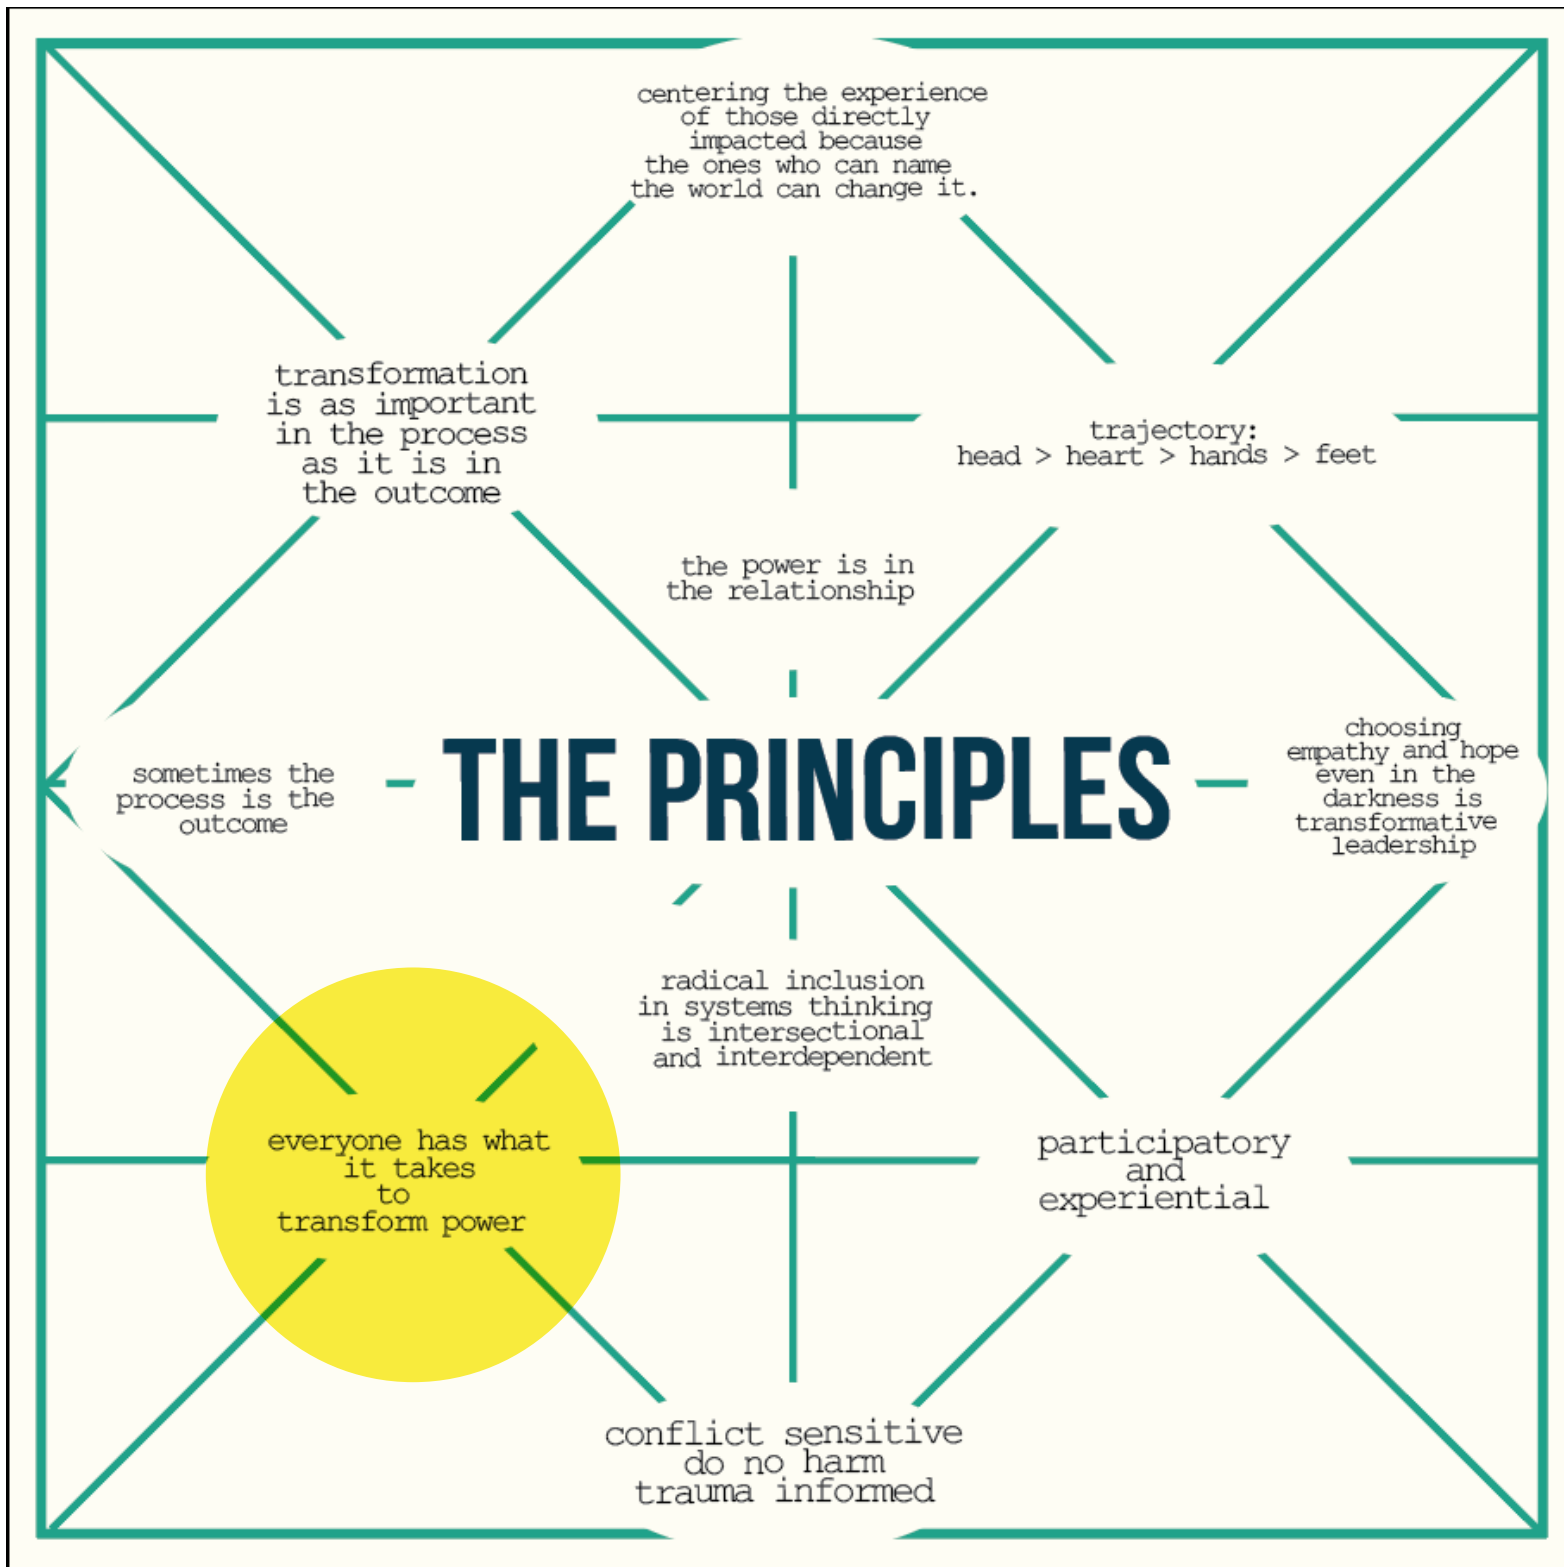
centering the experience of those directly impacted because the ones who can name the world can change it.

transformation is as important in the process as it is in the outcome

trajectory: head > heart > hands > feet

the power is in the relationship

sometimes the process is the outcome

THE PRINCIPLES

choosing empathy and hope even in the darkness is transformative leadership

radical inclusion in systems thinking is intersectional and interdependent

everyone has what it takes to transform power

participatory and experiential

conflict sensitive do no harm trauma informed